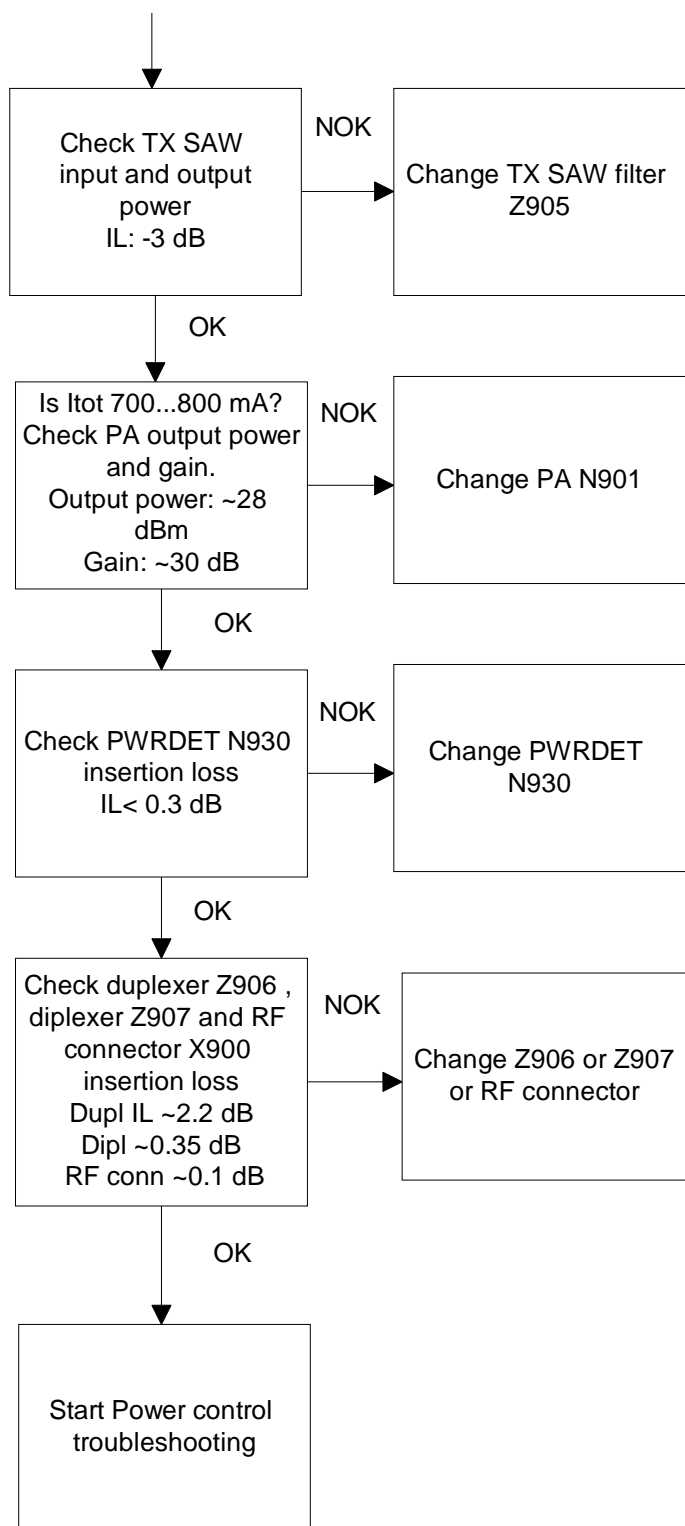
Check TX SAW input and output power
IL: -3 dB

NOK

Change TX SAW filter Z905

OK

Is Itot 700...800 mA? Check PA output power and gain.
Output power: ~28 dBm
Gain: ~30 dB

NOK

Change PA N901

OK

Check PWRDET N930 insertion loss
IL< 0.3 dB

NOK

Change PWRDET N930

OK

Check duplexer Z906 , diplexer Z907 and RF connector X900 insertion loss
Dupl IL ~2.2 dB
Dipl ~0.35 dB
RF conn ~0.1 dB

NOK

Change Z906 or Z907 or RF connector

OK

Start Power control troubleshooting